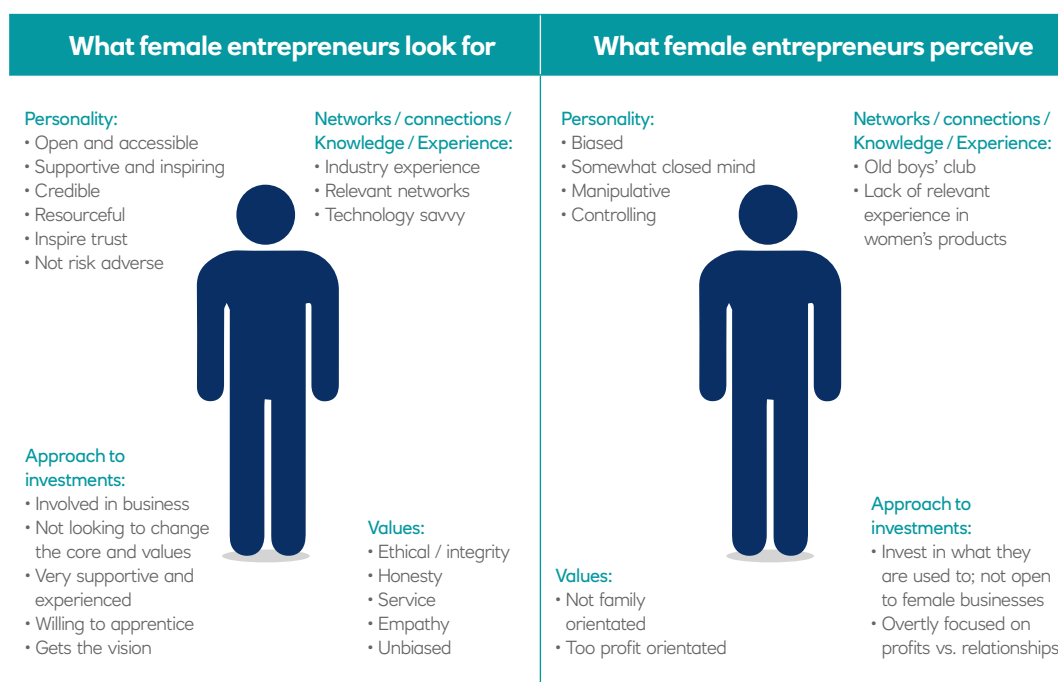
What female entrepreneurs look for

Personality:
• Open and accessible
• Supportive and inspiring
• Credible
• Resourceful
• Inspire trust
• Not risk adverse

Networks / connections / Knowledge / Experience:
• Industry experience
• Relevant networks
• Technology savvy

Approach to investments:
• Involved in business
• Not looking to change the core and values
• Very supportive and experienced
• Willing to apprentice
• Gets the vision

Values:
• Ethical / integrity
• Honesty
• Service
• Empathy
• Unbiased

What female entrepreneurs perceive

Personality:
• Biased
• Somewhat closed mind
• Manipulative
• Controlling

Networks / connections / Knowledge / Experience:
• Old boys' club
• Lack of relevant experience in women's products

Values:
• Not family orientated
• Too profit orientated

Approach to investments:
• Invest in what they are used to; not open to female businesses
• Overtly focused on profits vs. relationships